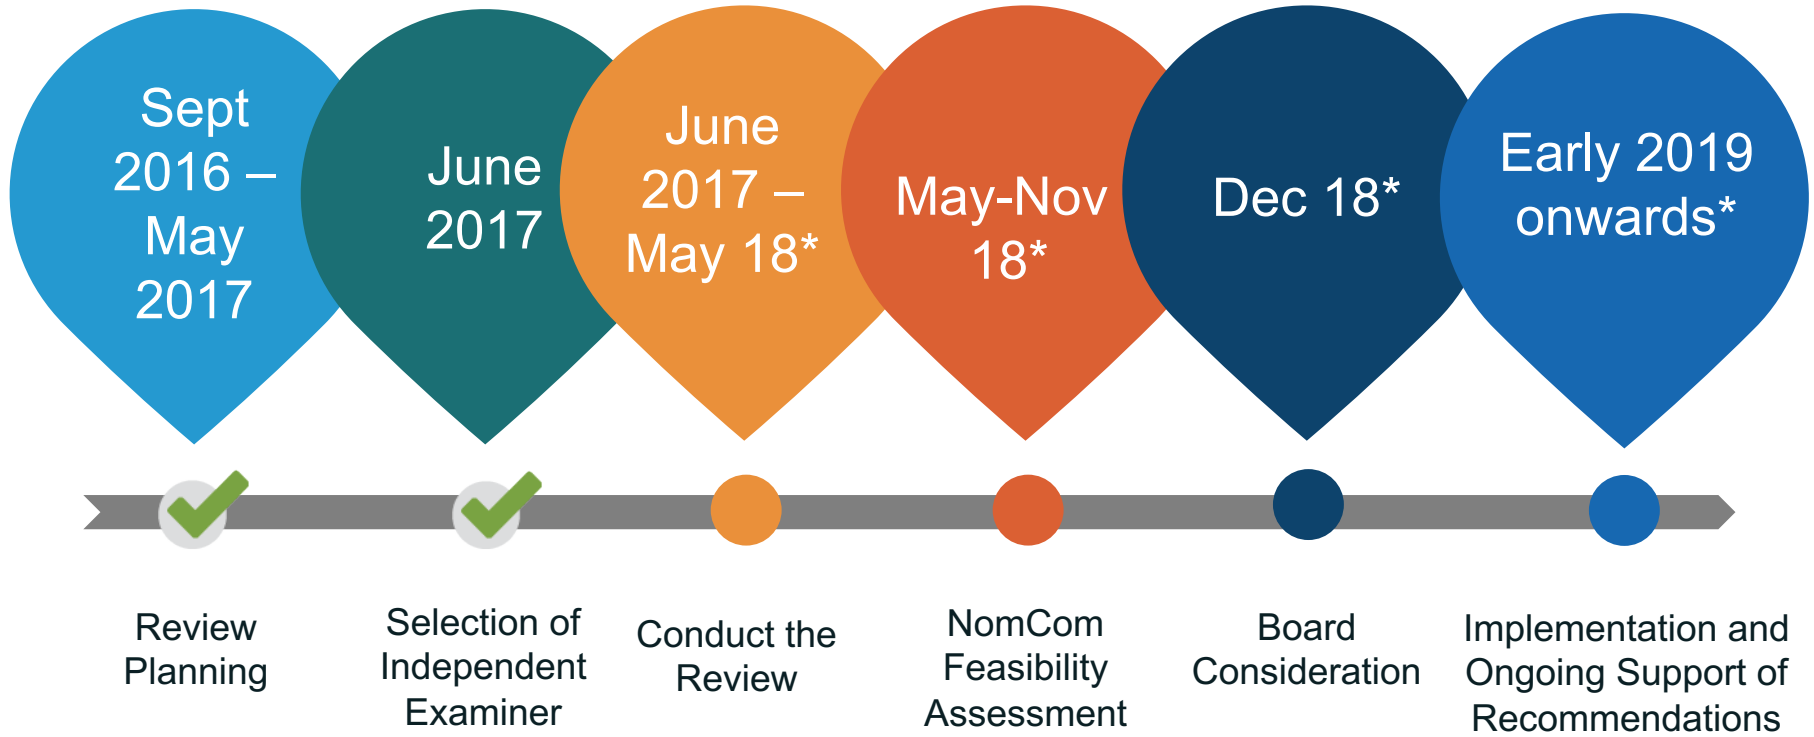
Sept 2016 – May 2017

June 2017

June 2017 – May 18*

May-Nov 18*

Dec 18*

Early 2019 onwards*

Review Planning

Selection of Independent Examiner

Conduct the Review

NomCom Feasibility Assessment

Board Consideration

Implementation and Ongoing Support of Recommendations